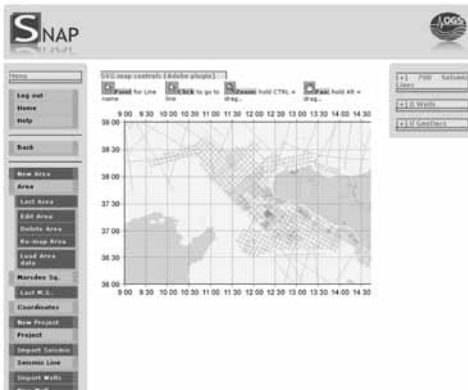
SNAP

OGS

Menu

Log out
Home
Help

Back

New Area
Area
Last Area
Edit Area
Delete Area
Re-map Area
Load Area data
Marsden Sq.
Last M.S.
Coordinates
New Project
Project
Import Seismic
Seismic Line
Import Wells

SVG map controls (Adobe plugin)

Point for Line name
Click to go to line
Zoom: hold CTRL + drag...
Pan: hold Alt + drag...

9 00 9 30 10 00 10 30 11 00 11 30 12 00 12 30 13 00 13 30 14 00 14 30

38 00
38 30
38 00
37 30
37 00
36 30
36 00

9 00 9 30 10 00 10 30 11 00 11 30 12 00 12 30 13 00 13 30 14 00 14 30

[+] 700 Seismic Lines

[+] 0 Wells

[+] 0 GeoObjects